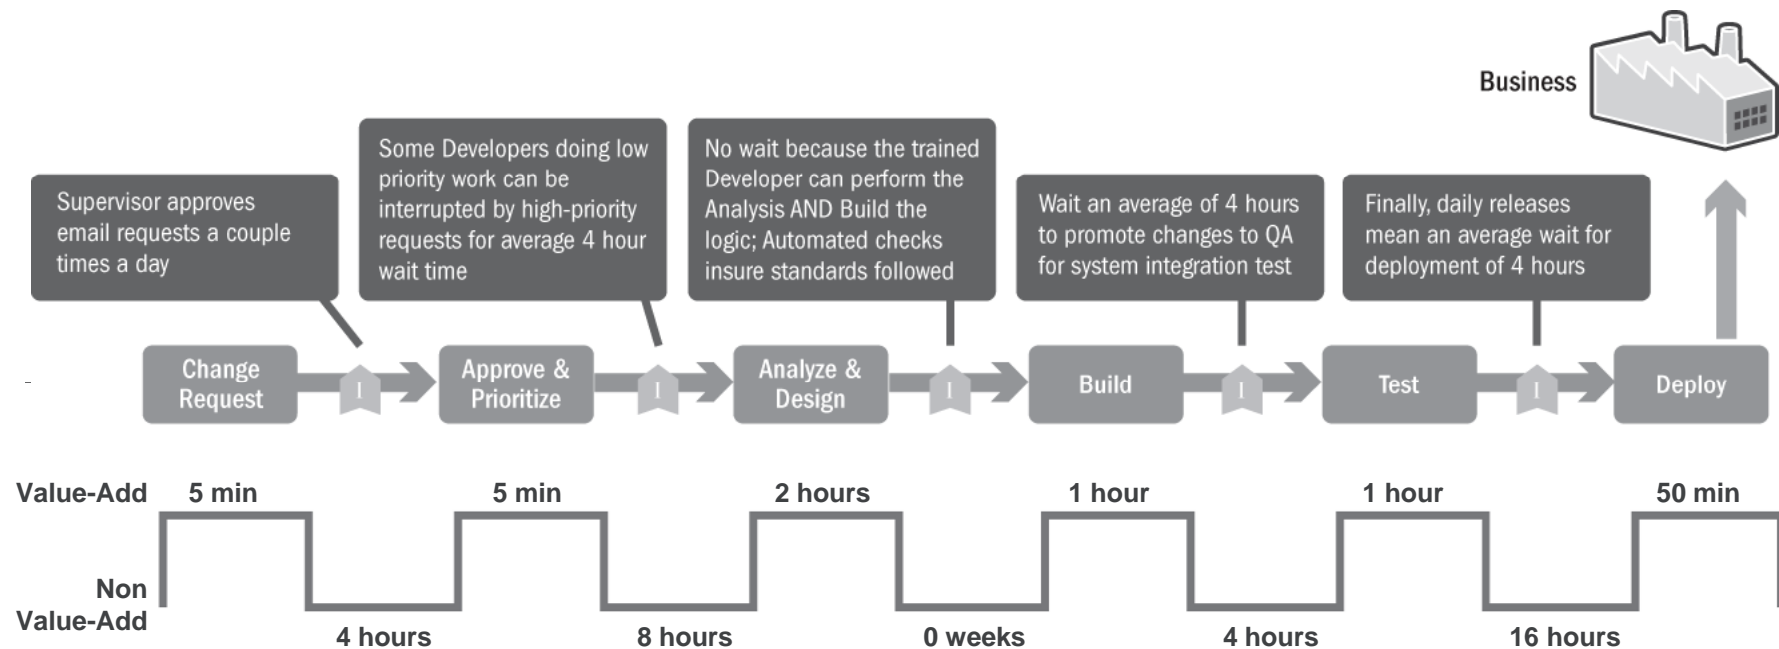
Business

Supervisor approves email requests a couple times a day

Some Developers doing low priority work can be interrupted by high-priority requests for average 4 hour wait time

No wait because the trained Developer can perform the Analysis AND Build the logic; Automated checks insure standards followed

Wait an average of 4 hours to promote changes to QA for system integration test

Finally, daily releases mean an average wait for deployment of 4 hours

Change Request

I

Approve & Prioritize

I

Analyze & Design

I

Build

I

Test

I

Deploy

Value-Add 5 min 5 min 2 hours 1 hour 1 hour 50 min

Non Value-Add 4 hours 8 hours 0 weeks 4 hours 16 hours